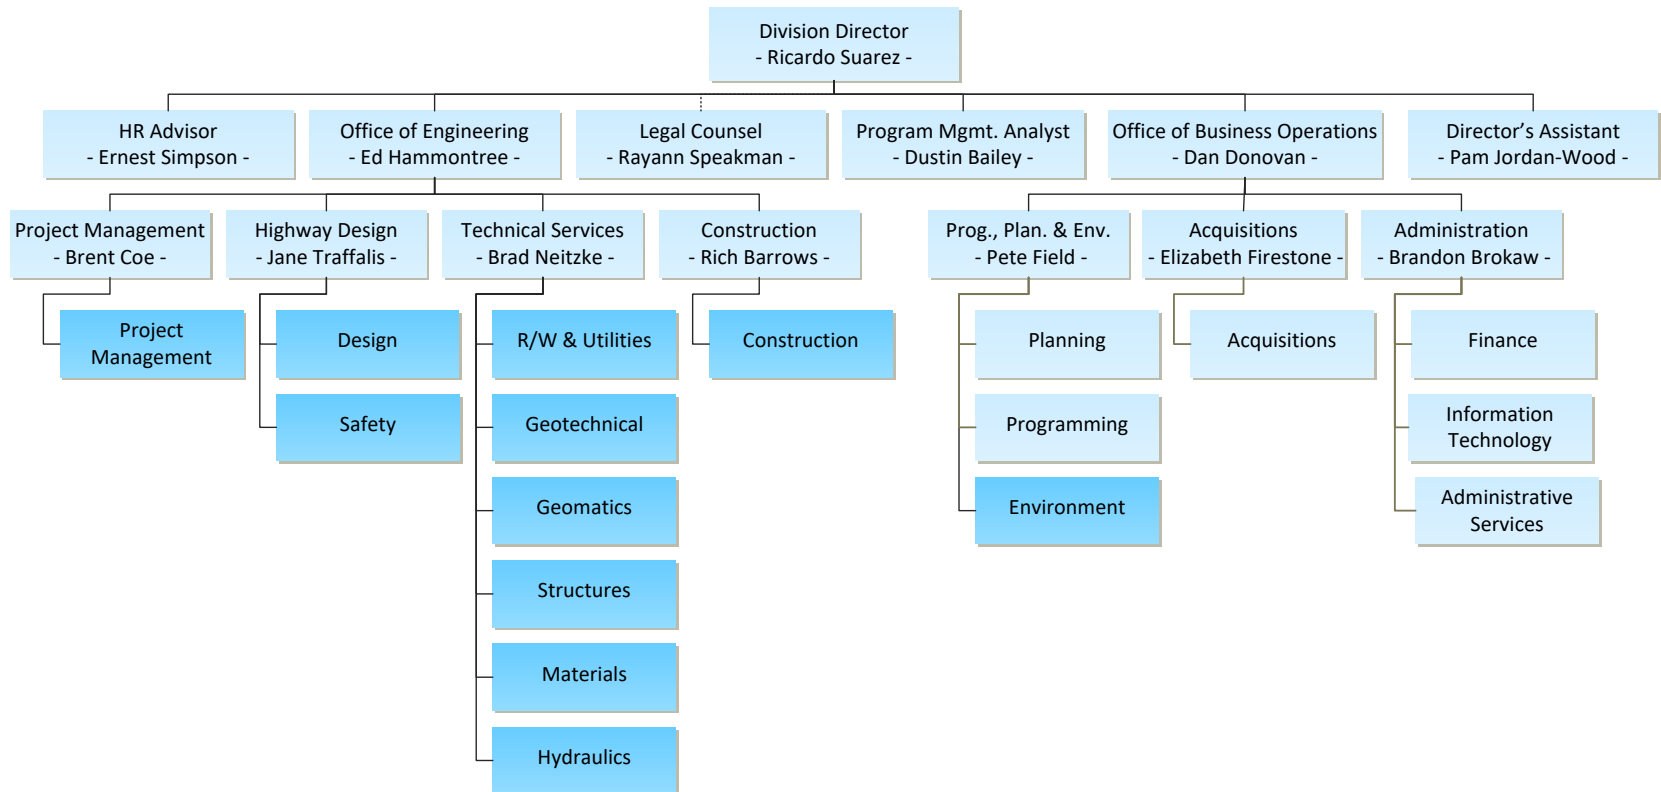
Division Director
- Ricardo Suarez -

HR Advisor
- Ernest Simpson -

Office of Engineering
- Ed Hammontree -

Legal Counsel
- Rayann Speakman -

Program Mgmt. Analyst
- Dustin Bailey -

Office of Business Operations
- Dan Donovan -

Director's Assistant
- Pam Jordan-Wood -

Project Management
- Brent Coe -

Highway Design
- Jane Traffalis -

Technical Services
- Brad Neitzke -

Construction
- Rich Barrows -

Prog., Plan. & Env.
- Pete Field -

Acquisitions
- Elizabeth Firestone -

Administration
- Brandon Brokaw -

Project Management

Design

Safety

R/W & Utilities

Geotechnical

Geomatics

Structures

Materials

Hydraulics

Construction

Planning

Programming

Environment

Acquisitions

Finance

Information Technology

Administrative Services